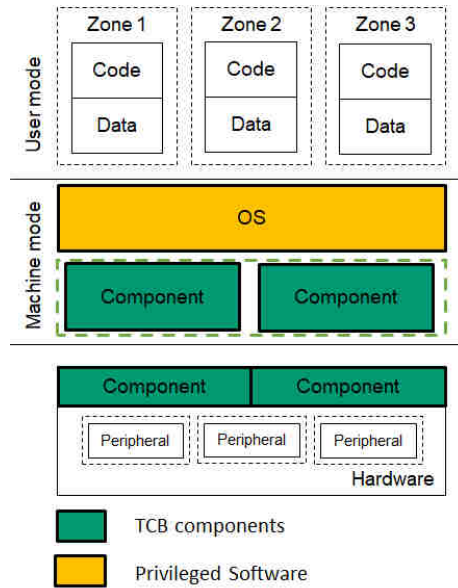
User mode

Zone 1
Code
Data

Zone 2
Code
Data

Zone 3
Code
Data

Machine mode

OS

Component

Component

Component

Component

Peripheral

Peripheral

Peripheral

Hardware

TCB components

Privileged Software